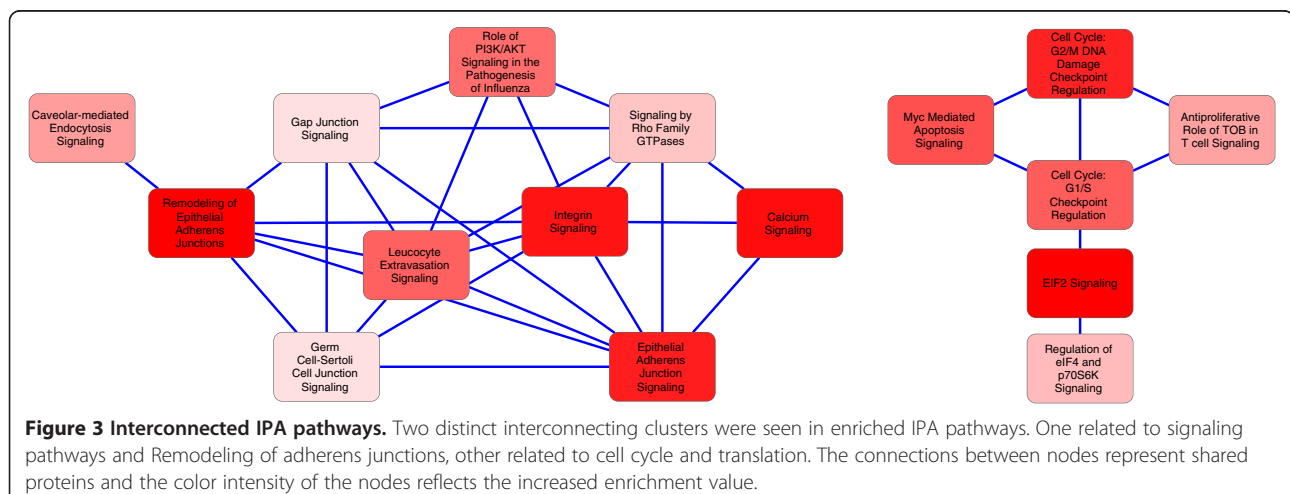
Role of PI3K/AKT Signaling in the Pathogenesis of Influenza

Caveolar-mediated Endocytosis Signaling

Gap Junction Signaling

Signaling by Rho Family GTPases

Remodeling of Epithelial Adherens Junctions

Integrin Signaling

Calcium Signaling

Leucocyte Extravasation Signaling

Germ Cell-Sertoli Cell Junction Signaling

Epithelial Adherens Junction Signaling

Cell Cycle: G2/M DNA Damage Checkpoint Regulation

Myc Mediated Apoptosis Signaling

Antiproliferative Role of TOB in T cell Signaling

Cell Cycle: G1/S Checkpoint Regulation

EIF2 Signaling

Regulation of eIF4 and p70S6K Signaling

**Figure 3 Interconnected IPA pathways.** Two distinct interconnecting clusters were seen in enriched IPA pathways. One related to signaling pathways and Remodeling of adherens junctions, other related to cell cycle and translation. The connections between nodes represent shared proteins and the color intensity of the nodes reflects the increased enrichment value.